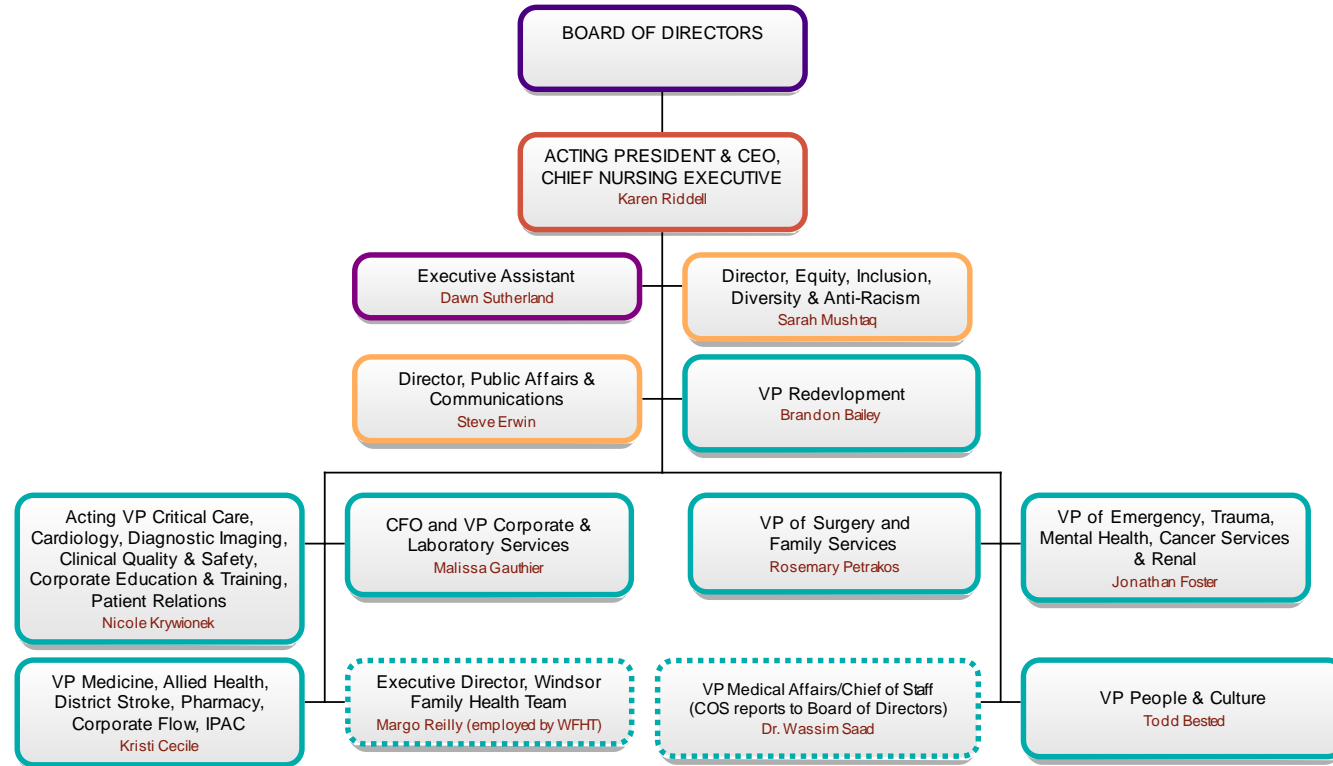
BOARD OF DIRECTORS

ACTING PRESIDENT & CEO, CHIEF NURSING EXECUTIVE
Karen Riddell

Executive Assistant
Dawn Sutherland

Director, Equity, Inclusion, Diversity & Anti-Racism
Sarah Mushtaq

Director, Public Affairs & Communications
Steve Erwin

VP Redevlopment
Brandon Bailey

Acting VP Critical Care, Cardiology, Diagnostic Imaging, Clinical Quality & Safety, Corporate Education & Training, Patient Relations
Nicole Krywionek

CFO and VP Corporate & Laboratory Services
Malissa Gauthier

VP of Surgery and Family Services
Rosemary Petrakos

VP of Emergency, Trauma, Mental Health, Cancer Services & Renal
Jonathan Foster

VP Medicine, Allied Health, District Stroke, Pharmacy, Corporate Flow, IPAC
Kristi Cecile

Executive Director, Windsor Family Health Team
Margo Reilly (employed by WFHT)

VP Medical Affairs/Chief of Staff (COS reports to Board of Directors)
Dr. Wassim Saad

VP People & Culture
Todd Bested